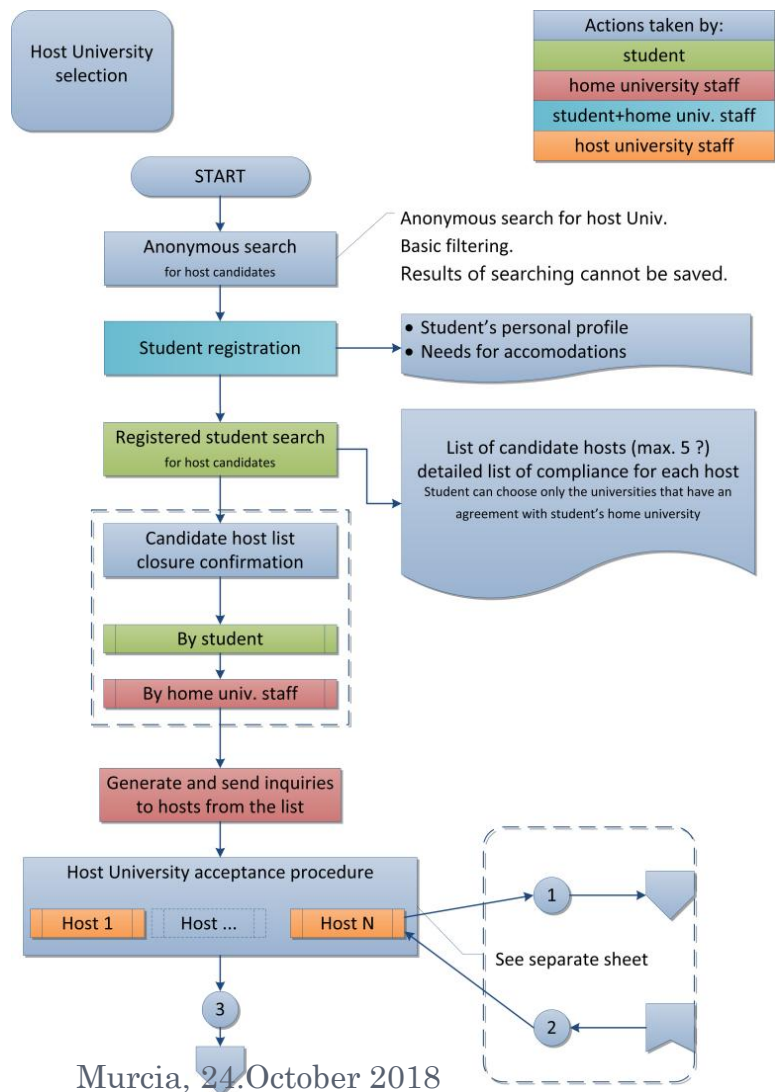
Host University selection

Actions taken by:
student
home university staff
student+home univ. staff
host university staff

START

Anonymous search
for host candidates

Anonymous search for host Univ.
Basic filtering.
Results of searching cannot be saved.

Student registration

• Student's personal profile
• Needs for accomodations

Registered student search
for host candidates

List of candidate hosts (max. 5 ?)
detailed list of compliance for each host
Student can choose only the universities that have an agreement with student's home university

Candidate host list closure confirmation

By student

By home univ. staff

Generate and send inquiries to hosts from the list

Host University acceptance procedure

Host 1
Host ...
Host N

1

See separate sheet

2

3

Murcia, 24.October 2018